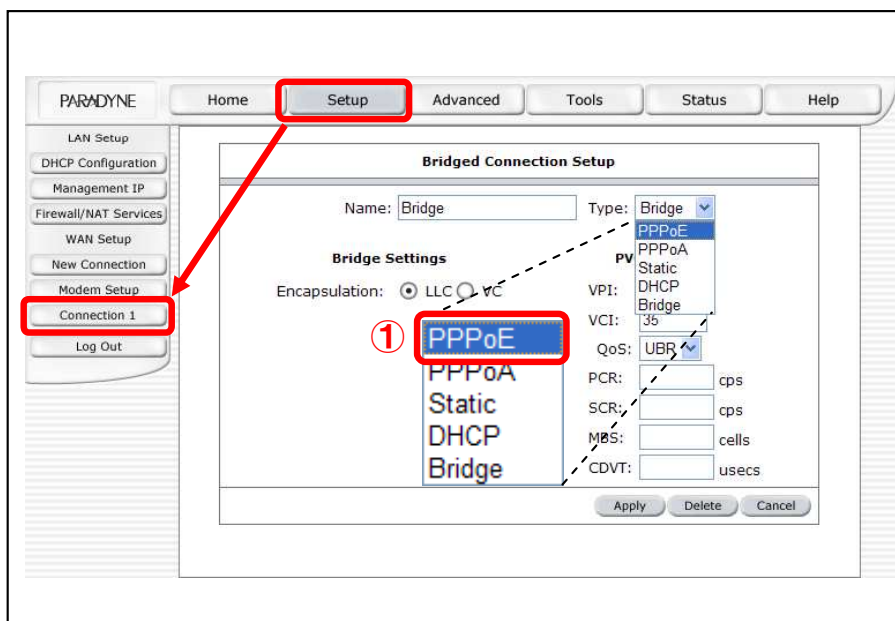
PARADYNE

Home | Setup | Advanced | Tools | Status | Help

LAN Setup
DHCP Configuration
Management IP
Firewall/NAT Services
WAN Setup
New Connection
Modem Setup
Connection 1
Log Out

Bridged Connection Setup

Name: Bridge

Type: Bridge

PPPoE
PPPoA
Static
DHCP
Bridge

Bridge Settings

Encapsulation: LLC VC

PV

VPI:

VCI: 35

QoS: UBR

PCR: cps

SCR: cps

MBS: cells

CDVT: usecs

①

PPPoE
PPPoA
Static
DHCP
Bridge

Apply Delete Cancel